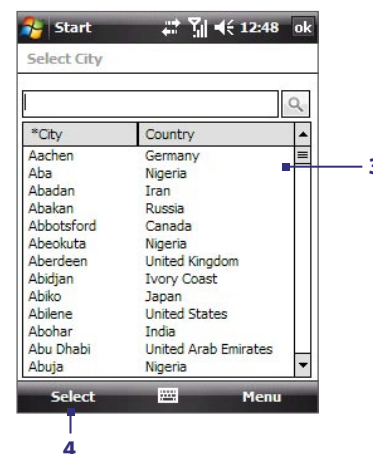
Start 12:48 ok

Select City

| *City | Country |
|---|---|
| Aachen | Germany |
| Aba | Nigeria |
| Abadan | Iran |
| Abakan | Russia |
| Abbotsford | Canada |
| Abeokuta | Nigeria |
| Aberdeen | United Kingdom |
| Abidjan | Ivory Coast |
| Abiko | Japan |
| Abilene | United States |
| Abohar | India |
| Abu Dhabi | United Arab Emirates |
| Abuja | Nigeria |

3

Select Menu

4